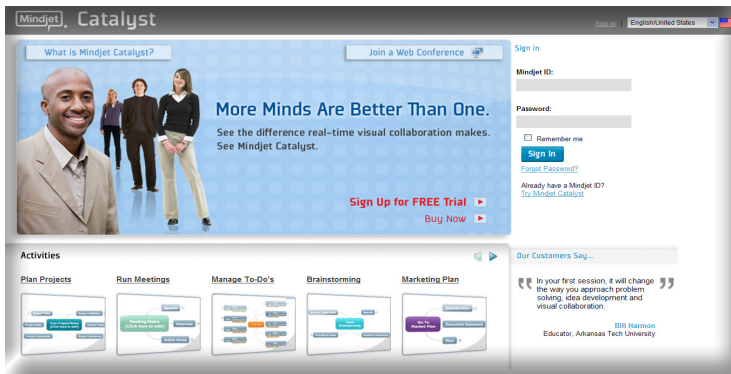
Mindjet Catalyst

Sign In | English/United States

What is Mindjet Catalyst?

Join a Web Conference

More Minds Are Better Than One.

See the difference real-time visual collaboration makes. See Mindjet Catalyst.

Sign Up for FREE Trial

Buy Now

Sign in

Mindjet ID:

Password:

Remember me

Sign In

Forgot Password?

Already have a Mindjet ID?
Try Mindjet Catalyst

Activities

Plan Projects

Run Meetings

Manage To-Do's

Brainstorming

Marketing Plan

Your Project Name (Click here to edit)

Meeting Name (Click here to edit)

Action Items

Go To Market Plan

Executive Summary

Our Customers Say...

In your first session, it will change the way you approach problem solving, idea development and visual collaboration.

Bill Harmon
Educator, Arkansas Tech University